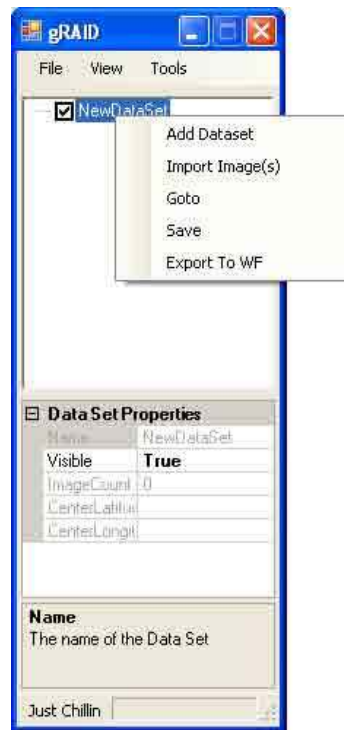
gRAID

File View Tools

NewDataSet

Add Dataset
Import Image(s)
Goto
Save
Export To WF

Data Set Properties

| Name | NewDataSet |
|---|---|
| Visible | True |
| ImageCount | 0 |
| CenterLatitu | |
| CenterLongit | |

Name
The name of the Data Set

Just Chillin